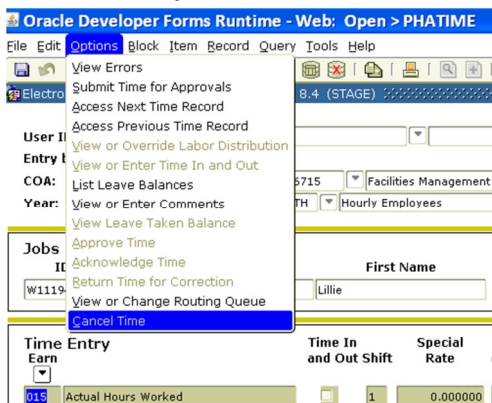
Oracle Developer Forms Runtime - Web: Open > PHATIME

File Edit Options Block Item Record Query Tools Help

View Errors
Submit Time for Approvals
Access Next Time Record
Access Previous Time Record
View or Override Labor Distribution
View or Enter Time In and Out
List Leave Balances
View or Enter Comments
View Leave Taken Balance
Approve Time
Acknowledge Time
Return Time for Correction
View or Change Routing Queue
Cancel Time

Electro

8.4 (STAGE)

User I

Entry

COA:

Year:

5715

Facilities Management

TH

Hourly Employees

Jobs

ID

W1119

First Name

Lillie

Time Entry

Earn

Time In and Out

Shift

Special Rate

015

Actual Hours Worked

1

0.000000